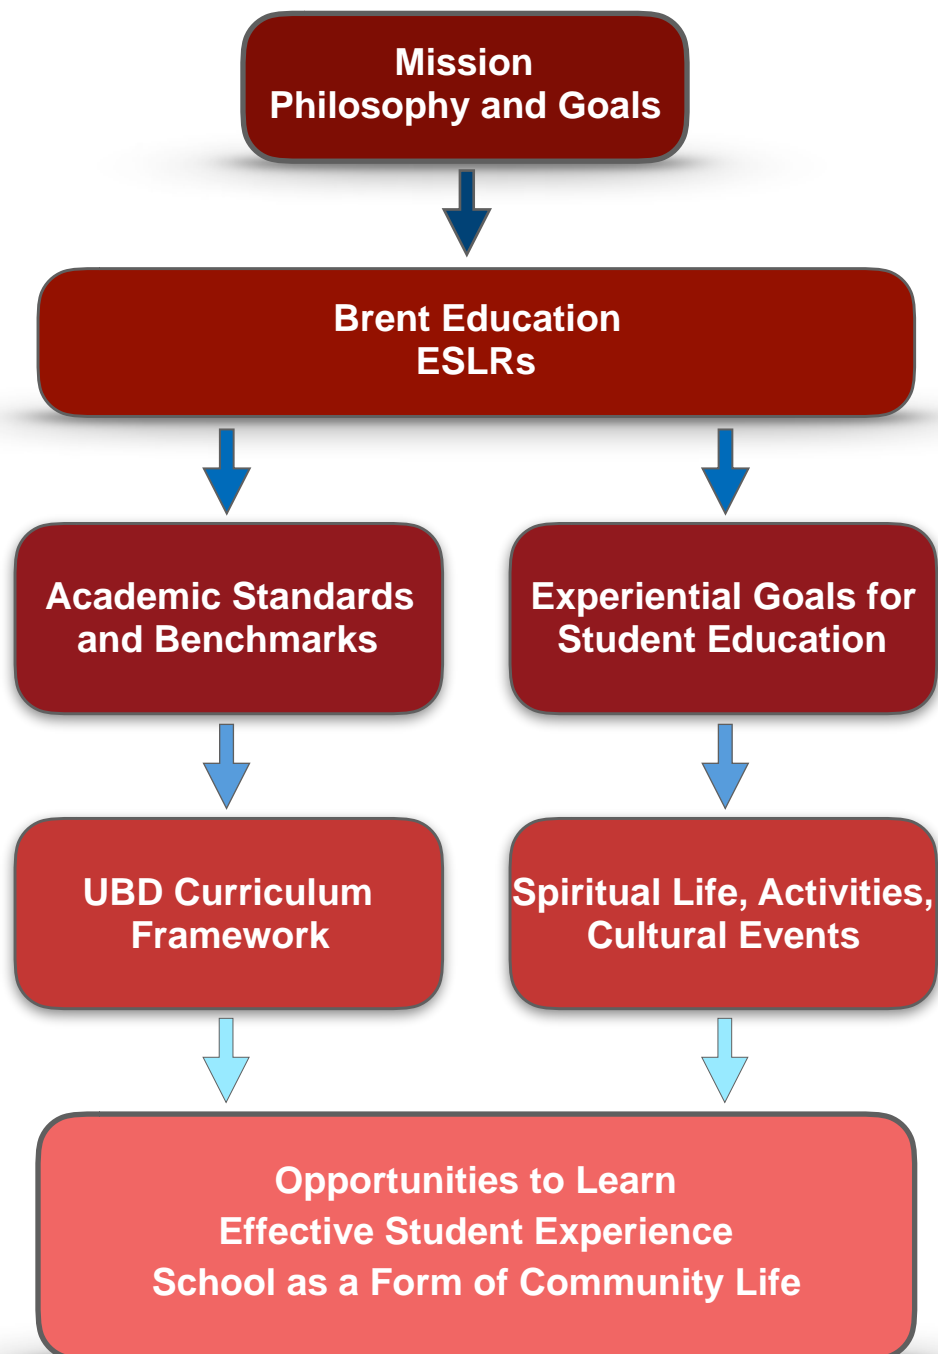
Mission
Philosophy and Goals

Brent Education
ESLRs

Academic Standards and Benchmarks

Experiential Goals for Student Education

UBD Curriculum Framework

Spiritual Life, Activities, Cultural Events

Opportunities to Learn
Effective Student Experience
School as a Form of Community Life